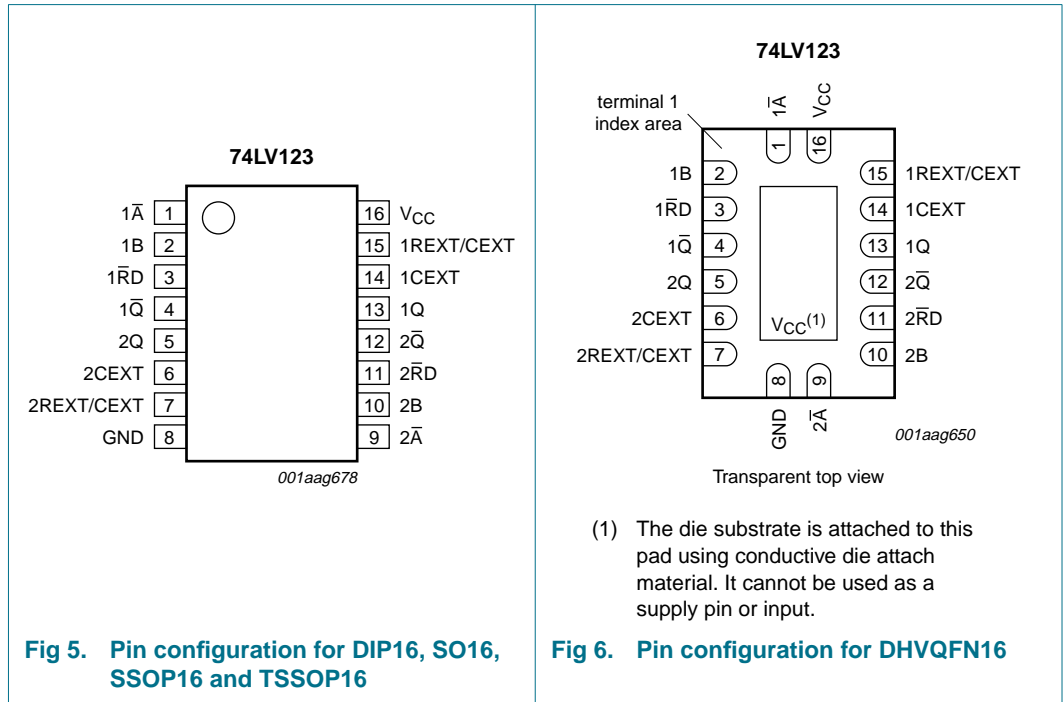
74LV123

| | | | |
|---|---|---|---|
| $1\overline{A}$ | 1 | 16 | $V_{CC}$ |
| 1B | 2 | 15 | 1REXT/CEXT |
| $1\overline{RD}$ | 3 | 14 | 1CEXT |
| $1\overline{Q}$ | 4 | 13 | 1Q |
| 2Q | 5 | 12 | $2\overline{Q}$ |
| 2CEXT | 6 | 11 | $2\overline{RD}$ |
| 2REXT/CEXT | 7 | 10 | 2B |
| GND | 8 | 9 | $2\overline{A}$ |

001aag678

Fig 5. Pin configuration for DIP16, SO16, SSOP16 and TSSOP16

74LV123

terminal 1 index area

$1\overline{A}$ 1
$V_{CC}$ 16

| | | | |
|---|---|---|---|
| 1B | 2 | 15 | 1REXT/CEXT |
| $1\overline{RD}$ | 3 | 14 | 1CEXT |
| $1\overline{Q}$ | 4 | 13 | 1Q |
| 2Q | 5 | 12 | $2\overline{Q}$ |
| 2CEXT | 6 | 11 | $2\overline{RD}$ |
| 2REXT/CEXT | 7 | 10 | 2B |

$V_{CC}^{(1)}$

8 GND
9 $2\overline{A}$

001aag650

Transparent top view

(1) The die substrate is attached to this pad using conductive die attach material. It cannot be used as a supply pin or input.

Fig 6. Pin configuration for DHVQFN16